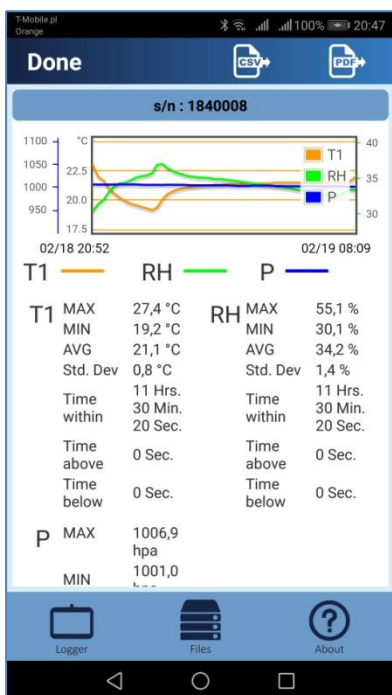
T-Mobile.pl
Orange
100% 20:47

Done
CSV
PDF

s/n : 1840008

1100
1050
1000
950
°C
22.5
20.0
17.5
40
35
30
T1
RH
P
02/18 20:52
02/19 08:09

T1 RH P

T1 MAX 27,4 °C
MIN 19,2 °C
AVG 21,1 °C
Std. Dev 0,8 °C
Time within 11 Hrs. 30 Min. 20 Sec.
Time above 0 Sec.
Time below 0 Sec.

RH MAX 55,1 %
MIN 30,1 %
AVG 34,2 %
Std. Dev 1,4 %
Time within 11 Hrs. 30 Min. 20 Sec.
Time above 0 Sec.
Time below 0 Sec.

P MAX 1006,9 hpa
MIN 1001,0 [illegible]

Logger
Files
About